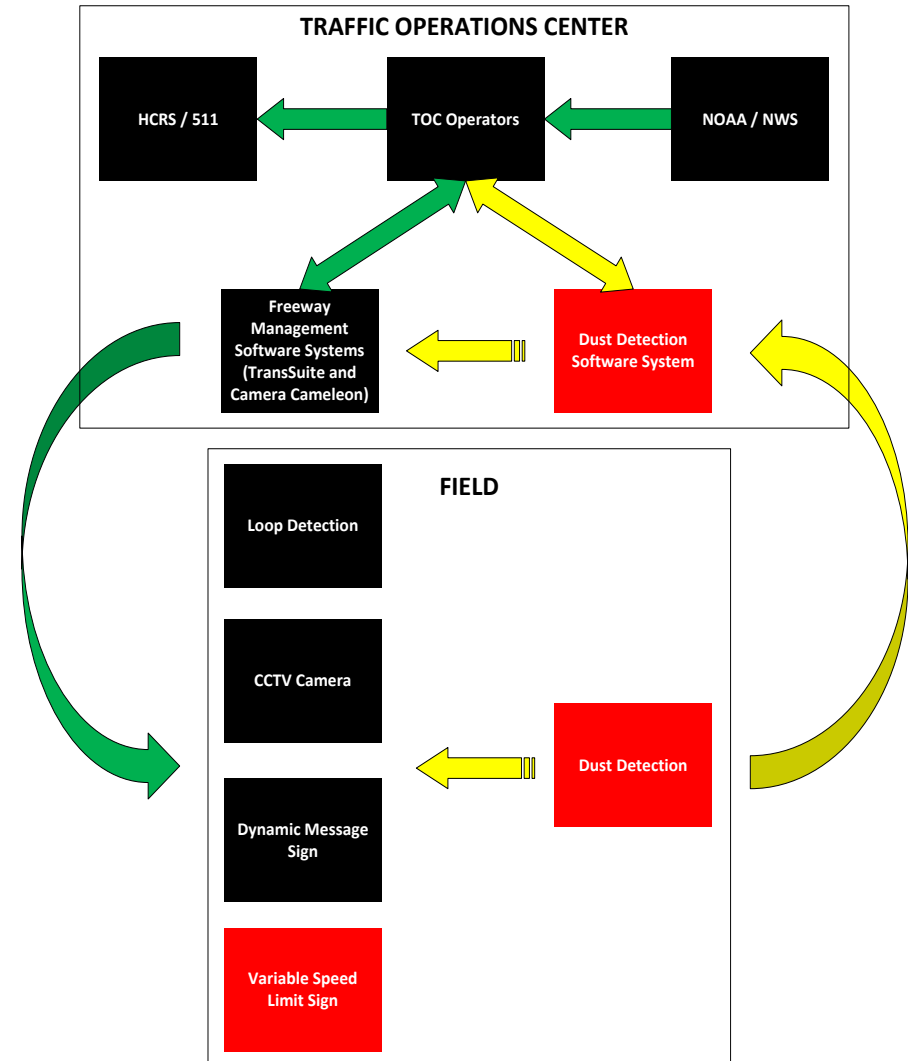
TRAFFIC OPERATIONS CENTER

HCRS / 511

TOC Operators

NOAA / NWS

Freeway Management Software Systems (TransSuite and Camera Cameleon)

Dust Detection Software System

FIELD

Loop Detection

CCTV Camera

Dynamic Message Sign

Variable Speed Limit Sign

Dust Detection